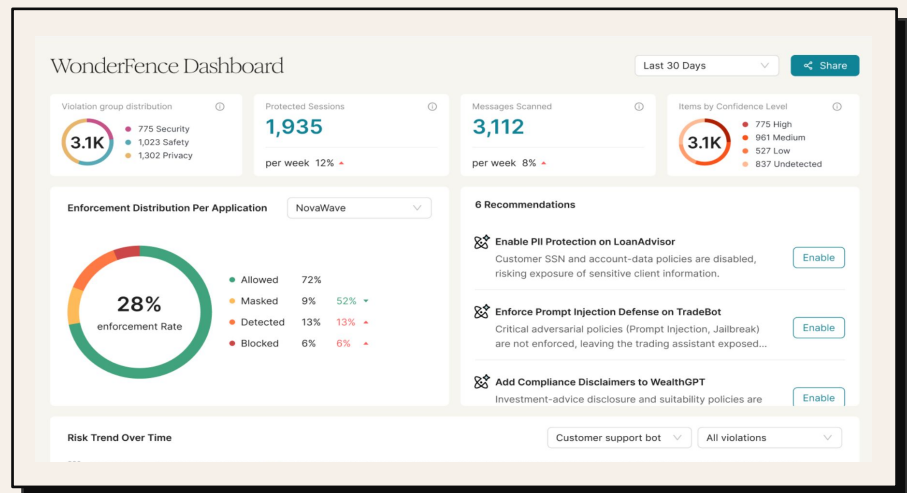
WonderFence Dashboard

Last 30 Days

Share

Violation group distribution

3.1K

775 Security
1,023 Safety
1,302 Privacy

Protected Sessions

1,935

per week 12%

Messages Scanned

3,112

per week 8%

Items by Confidence Level

3.1K

775 High
961 Medium
527 Low
837 Undetected

Enforcement Distribution Per Application

NovaWave

28%
enforcement Rate

| | | |
|---|---|---|
| Allowed | 72% | |
| Masked | 9% | 52% |
| Detected | 13% | 13% |
| Blocked | 6% | 6% |

6 Recommendations

Enable PII Protection on LoanAdvisor
Customer SSN and account-data policies are disabled, risking exposure of sensitive client information.
Enable

Enforce Prompt Injection Defense on TradeBot
Critical adversarial policies (Prompt Injection, Jailbreak) are not enforced, leaving the trading assistant exposed...
Enable

Add Compliance Disclaimers to WealthGPT
Investment-advice disclosure and suitability policies are
Enable

Risk Trend Over Time

Customer support bot

All violations